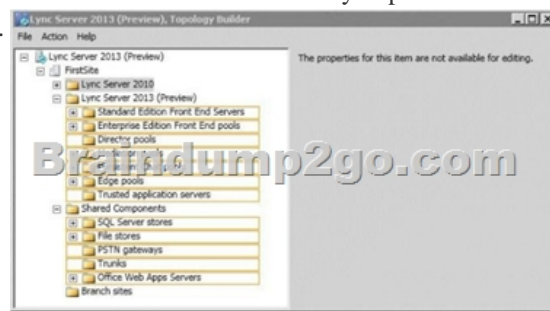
Lync Server 2013 (Preview), Topology Builder

File Action Help

Lync Server 2013 (Preview)
FirstSite
Lync Server 2010
Lync Server 2013 (Preview)
Standard Edition Front End Servers
Enterprise Edition Front End pools
Director pools
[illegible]
Edge pools
Trusted application servers
Shared Components
SQL Server stores
File stores
PSTN gateways
Trunks
Office Web Apps Servers
Branch sites

The properties for this item are not available for editing.

Braindump2go.com